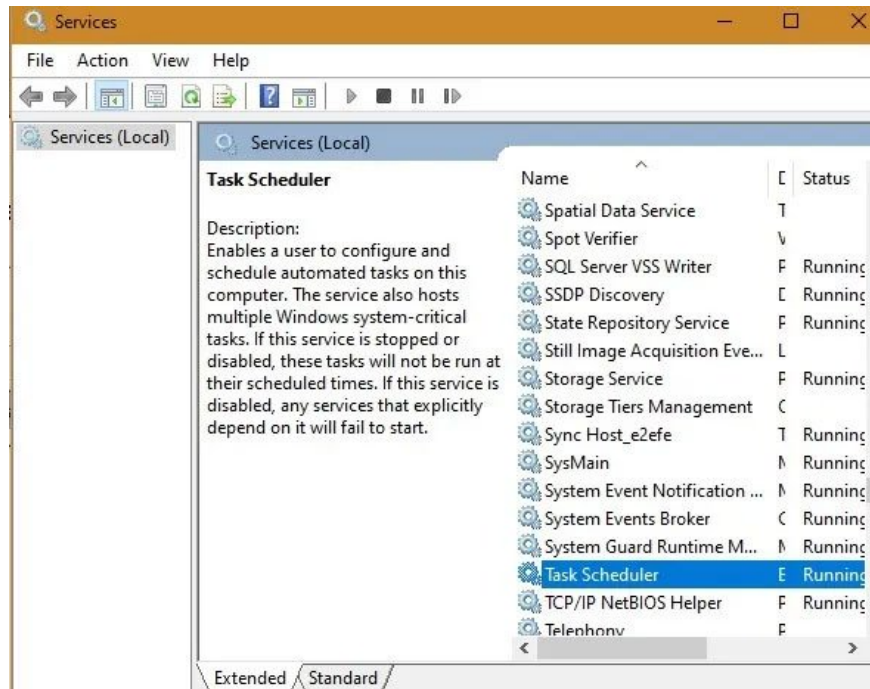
Services

File Action View Help

Services (Local)

Services (Local)

Task Scheduler

Description:
Enables a user to configure and schedule automated tasks on this computer. The service also hosts multiple Windows system-critical tasks. If this service is stopped or disabled, these tasks will not be run at their scheduled times. If this service is disabled, any services that explicitly depend on it will fail to start.

| Name | D | Status |
|---|---|---|
| Spatial Data Service | T | |
| Spot Verifier | V | |
| SQL Server VSS Writer | P | Running |
| SSDP Discovery | D | Running |
| State Repository Service | P | Running |
| Still Image Acquisition Eve... | L | |
| Storage Service | P | Running |
| Storage Tiers Management | O | |
| Sync Host_e2efe | T | Running |
| SysMain | M | Running |
| System Event Notification ... | M | Running |
| System Events Broker | C | Running |
| System Guard Runtime M... | M | Running |
| Task Scheduler | E | Running |
| TCP/IP NetBIOS Helper | P | Running |
| Telephony | P | |

Extended Standard